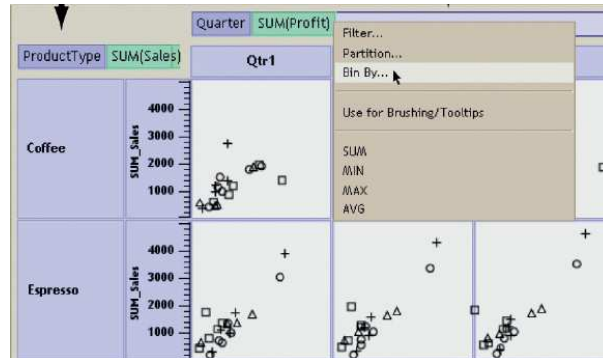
Quarter SUM(Profit)

ProductType SUM(Sales)

Qtr1

Filter...
Partition...
Bin By...

Use for Brushing/Tooltips

SUM
MIN
MAX
AVG

Coffee

SUM_Sales

4000
3000
2000
1000

Espresso

SUM_Sales

4000
3000
2000
1000